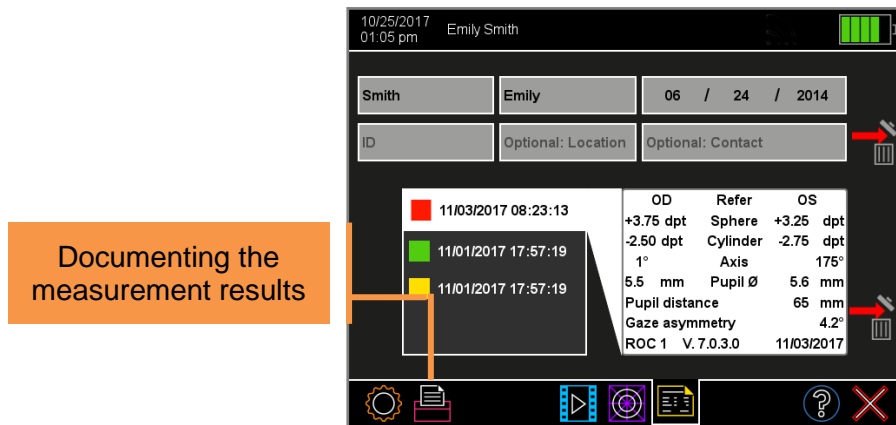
Documenting the measurement results

10/25/2017
01:05 pm
Emily Smith

Smith
Emily
06 / 24 / 2014

ID
Optional: Location
Optional: Contact

11/03/2017 08:23:13
11/01/2017 17:57:19
11/01/2017 17:57:19

| OD | Refer | OS |
|---|---|---|
| +3.75 dpt | Sphere | +3.25 dpt |
| -2.50 dpt | Cylinder | -2.75 dpt |
| 1° | Axis | 175° |
| 5.5 mm | Pupil Ø | 5.6 mm |
| Pupil distance | | 65 mm |
| Gaze asymmetry | | 4.2° |
| ROC 1 V. 7.0.3.0 | | 11/03/2017 |